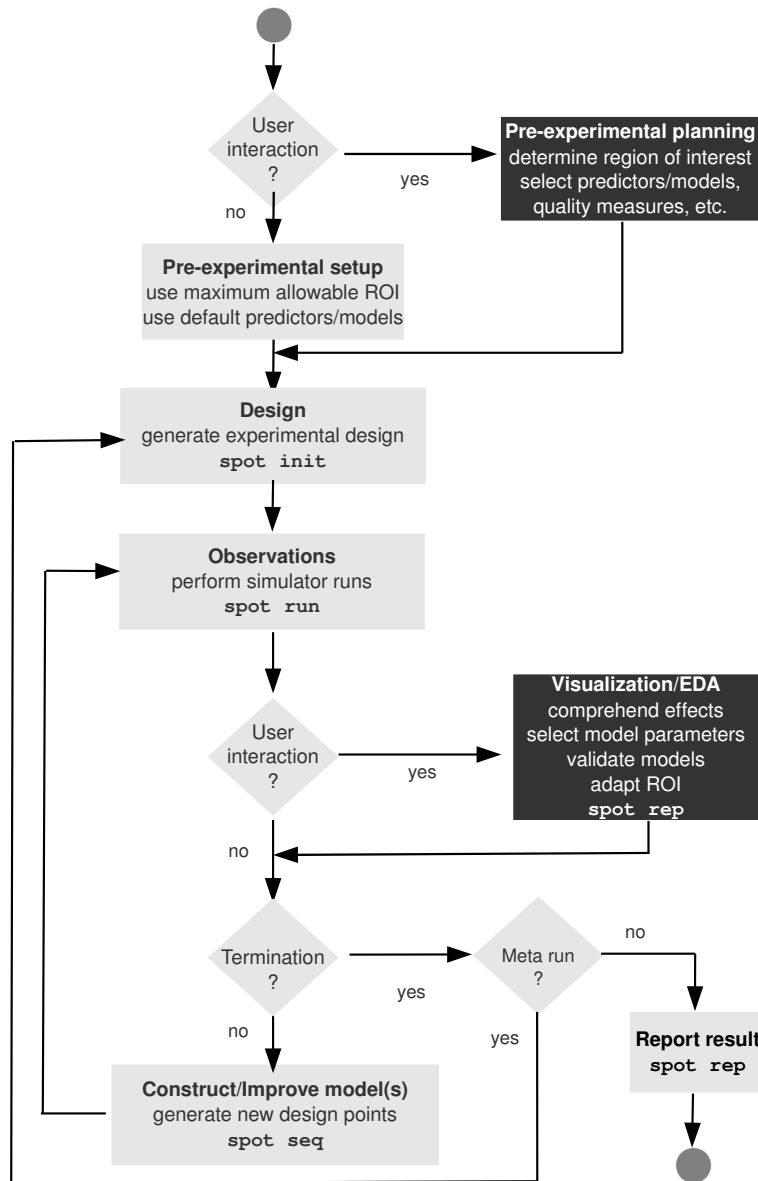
User interaction ?

yes

Pre-experimental planning
determine region of interest
select predictors/models,
quality measures, etc.

no

Pre-experimental setup
use maximum allowable ROI
use default predictors/models

Design
generate experimental design
spot init

Observations
perform simulator runs
spot run

User interaction ?

yes

Visualization/EDA
comprehend effects
select model parameters
validate models
adapt ROI
spot rep

no

Termination ?

yes

Meta run ?

no

no

yes

Report result
spot rep

Construct/Improve model(s)
generate new design points
spot seq